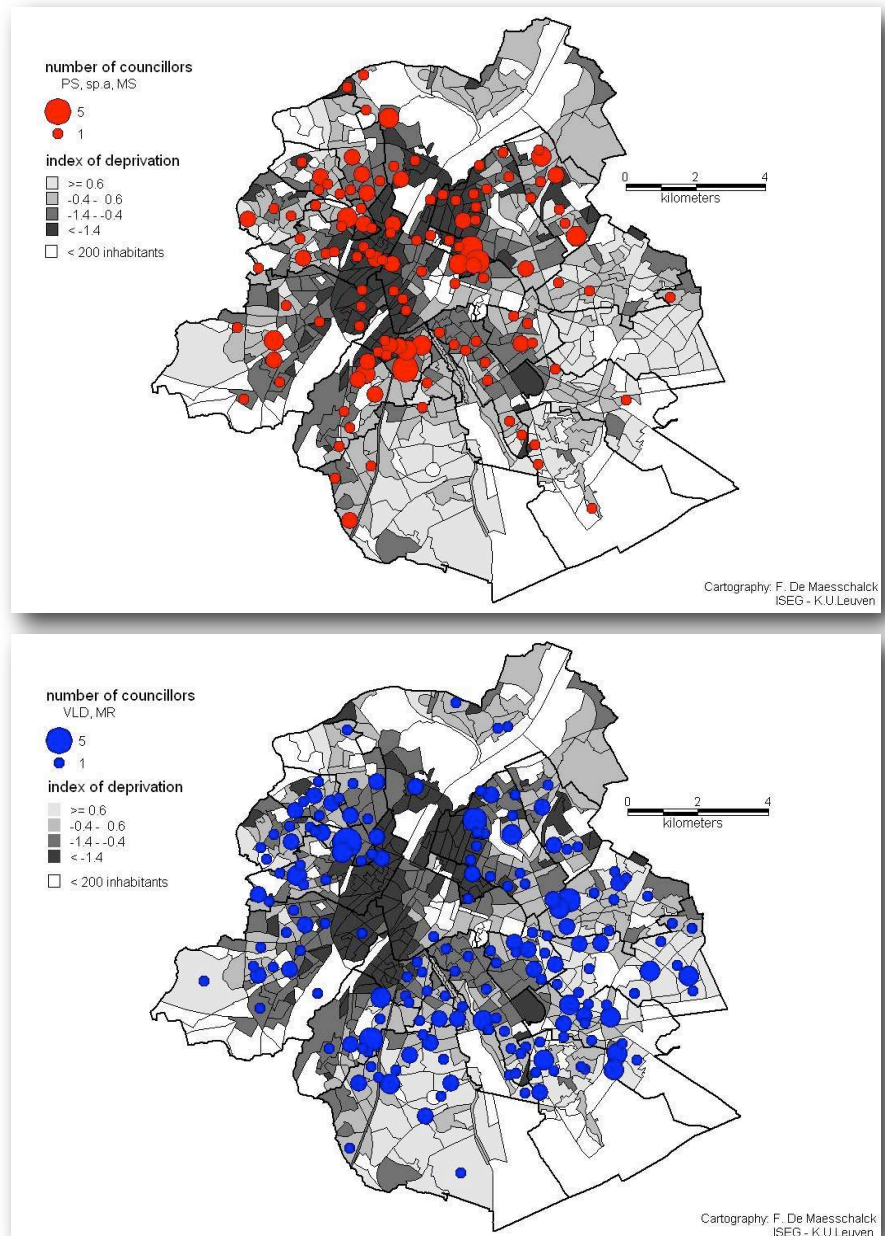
number of councillors
PS, sp.a, MS

5

1

index of deprivation

>= 0.6

-0.4 - 0.6

-1.4 - -0.4

< -1.4

< 200 inhabitants

0 2 4
kilometers

Cartography: F. De Maesschalck
ISEG - K.U.Leuven

number of councillors
VLD, MR

5

1

index of deprivation

>= 0.6

-0.4 - 0.6

-1.4 - -0.4

< -1.4

< 200 inhabitants

0 2 4
kilometers

Cartography: F. De Maesschalck
ISEG - K.U.Leuven